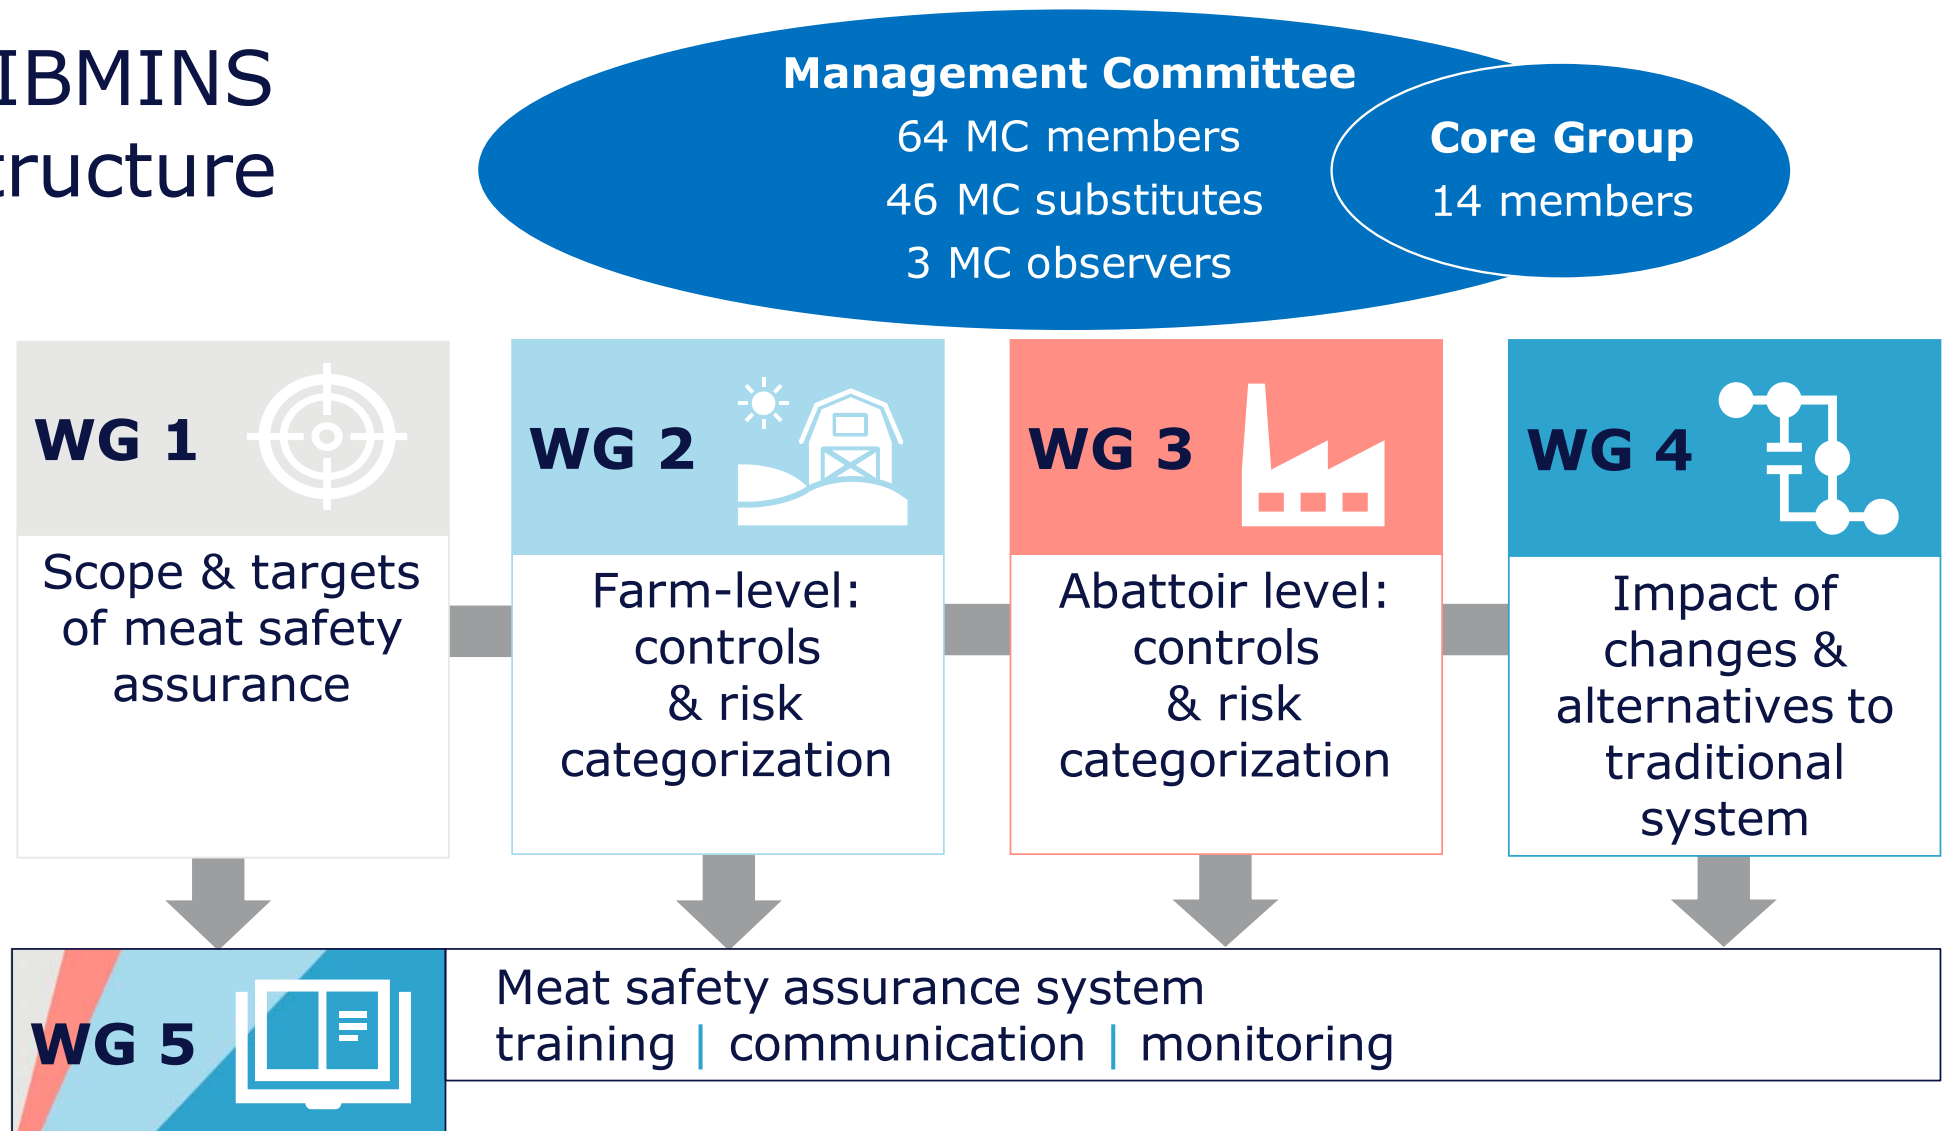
IBMINS
ructure

Management Committee
64 MC members
46 MC substitutes
3 MC observers

Core Group
14 members

WG 1
Scope & targets of meat safety assurance

WG 2
Farm-level: controls & risk categorization

WG 3
Abattoir level: controls & risk categorization

WG 4
Impact of changes & alternatives to traditional system

WG 5
Meat safety assurance system
training | communication | monitoring